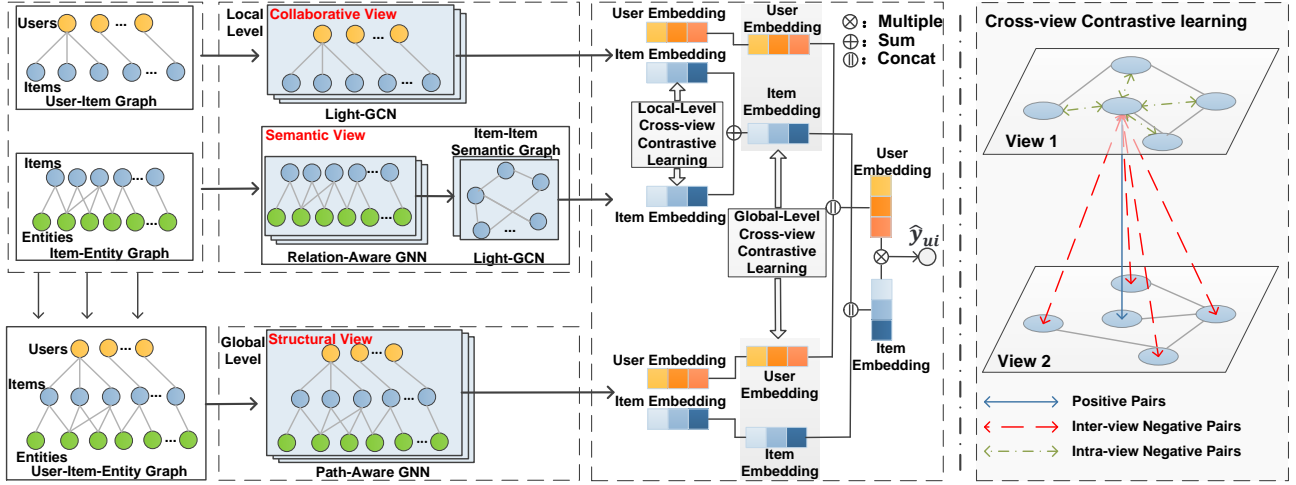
Users
...
...
Items
User-Item Graph

Local Level
Collaborative View
...
Light-GCN

Items
...
Entities
Item-Entity Graph

Semantic View
...
Relation-Aware GNN

Item-Item Semantic Graph
...
Light-GCN

Users
...
Items
...
Entities
User-Item-Entity Graph

Global Level
Structural View
...
...
Path-Aware GNN

User Embedding
Item Embedding
User Embedding
Item Embedding
Local-Level Cross-view Contrastive Learning
Item Embedding
Global-Level Cross-view Contrastive Learning
User Embedding
$\hat{y}_{ui}$
Item Embedding
User Embedding
Item Embedding
User Embedding
Item Embedding

$\otimes$: Multiple
$\oplus$: Sum
$\oplus$: Concat

Cross-view Contrastive learning
View 1
View 2
Positive Pairs
Inter-view Negative Pairs
Intra-view Negative Pairs